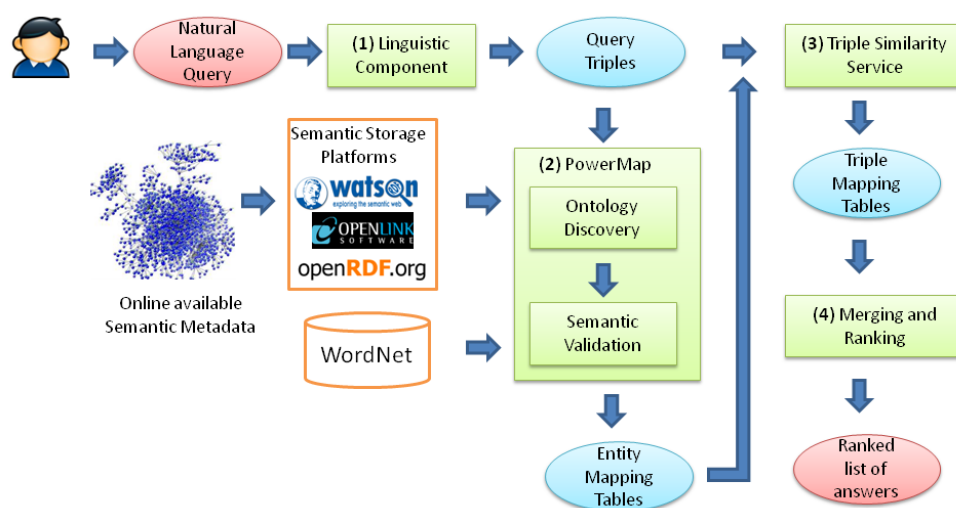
Natural Language Query

(1) Linguistic Component

Query Triples

(3) Triple Similarity Service

Semantic Storage Platforms

watson
exploring the semantic web

OPENLINK SOFTWARE

openRDF.org

Online available Semantic Metadata

(2) PowerMap

Ontology Discovery

Semantic Validation

WordNet

Triple Mapping Tables

(4) Merging and Ranking

Entity Mapping Tables

Ranked list of answers